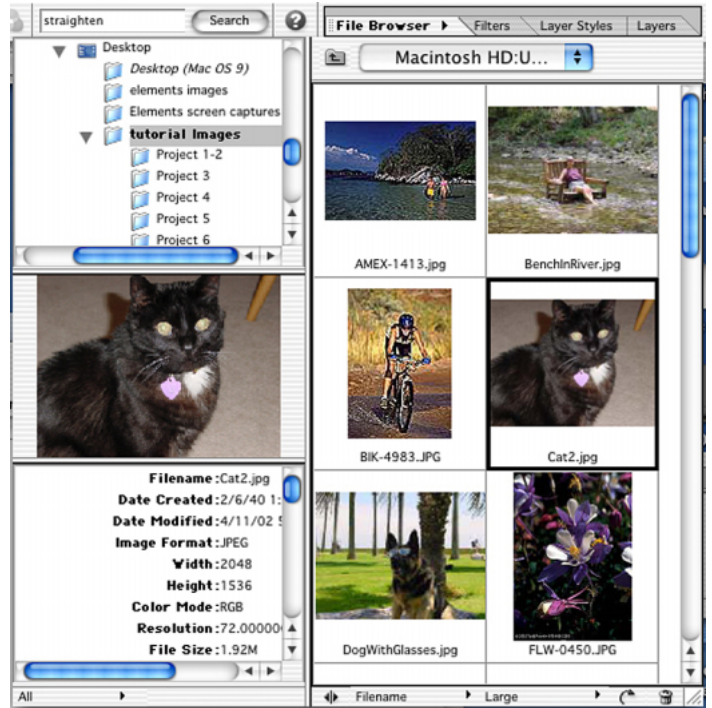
straighten
Search
?
File Browser
Filters
Layer Styles
Layers
Desktop
Desktop (Mac OS 9)
elements images
Elements screen captures
tutorial Images
Project 1-2
Project 3
Project 4
Project 5
Project 6
Macintosh HD:U...
AMEX-1413.jpg
BenchInRiver.jpg
BIK-4983.JPG
Cat2.jpg
DogWithGlasses.jpg
FLW-0450.JPG
Filename : Cat2.jpg
Date Created : 2/6/40 1:
Date Modified : 4/11/02
Image Format : JPEG
Width : 2048
Height : 1536
Color Mode : RGB
Resolution : 72.00000
File Size : 1.92M
All
Filename
Large